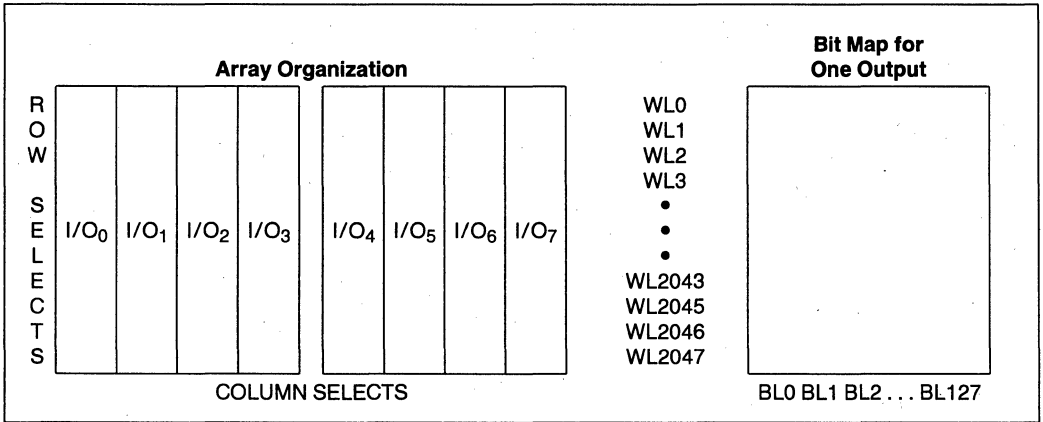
Array Organization

R
O
W

S
E
L
E
C
T
S

$I/O_0$ $I/O_1$ $I/O_2$ $I/O_3$ $I/O_4$ $I/O_5$ $I/O_6$ $I/O_7$

COLUMN SELECTS

WL0
WL1
WL2
WL3
•
•
•
WL2043
WL2045
WL2046
WL2047

Bit Map for One Output

BL0 BL1 BL2 . . . BL127